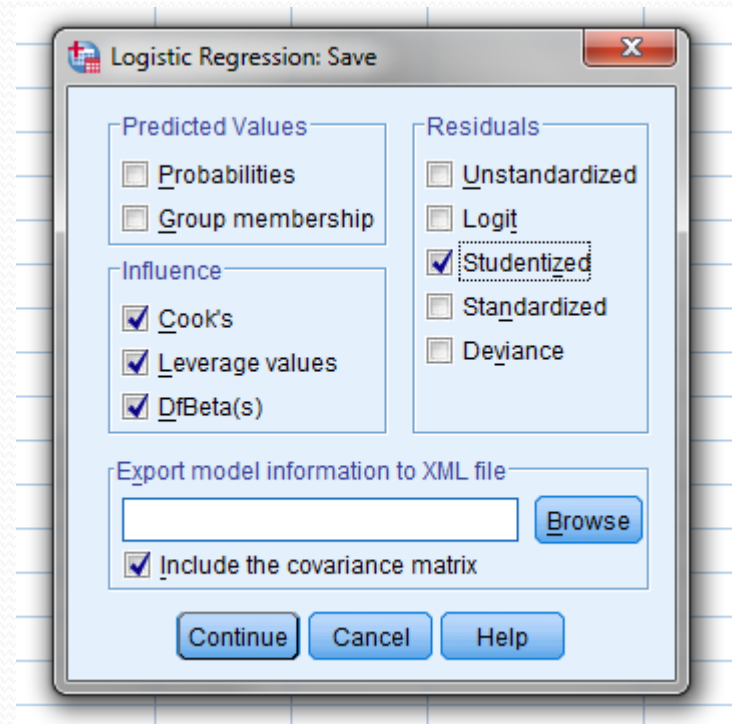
Logistic Regression: Save

Predicted Values
Probabilities
Group membership

Influence
Cook's
Leverage values
DfBeta(s)

Residuals
Unstandardized
Logit
Studentized
Standardized
Deviance

Export model information to XML file
Browse
Include the covariance matrix

Continue
Cancel
Help